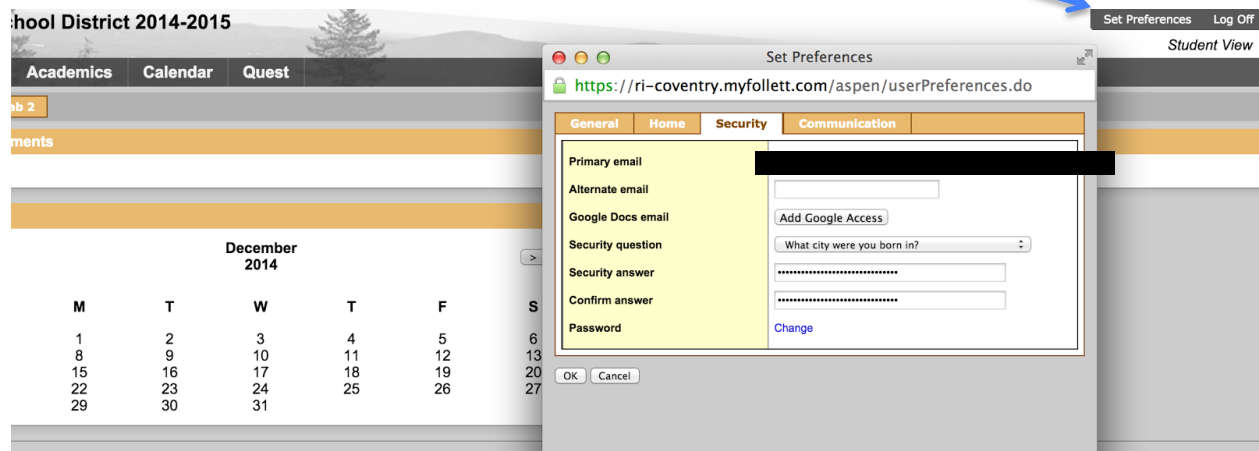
chool District 2014-2015

Set Preferences Log Off

Student View

Academics Calendar Quest

ab 2

ments

December
2014

>

| M | T | W | T | F | S |
|---|---|---|---|---|---|
| 1 | 2 | 3 | 4 | 5 | 6 |
| 8 | 9 | 10 | 11 | 12 | 13 |
| 15 | 16 | 17 | 18 | 19 | 20 |
| 22 | 23 | 24 | 25 | 26 | 27 |
| 29 | 30 | 31 | | | |

Set Preferences

https://ri-coventry.myfollett.com/aspen/userPreferences.do

General Home Security Communication

Primary email

Alternate email

Google Docs email Add Google Access

Security question What city were you born in?

Security answer ••••••••••••••••••••••••••••••

Confirm answer ••••••••••••••••••••••••••••••

Password Change

OK Cancel